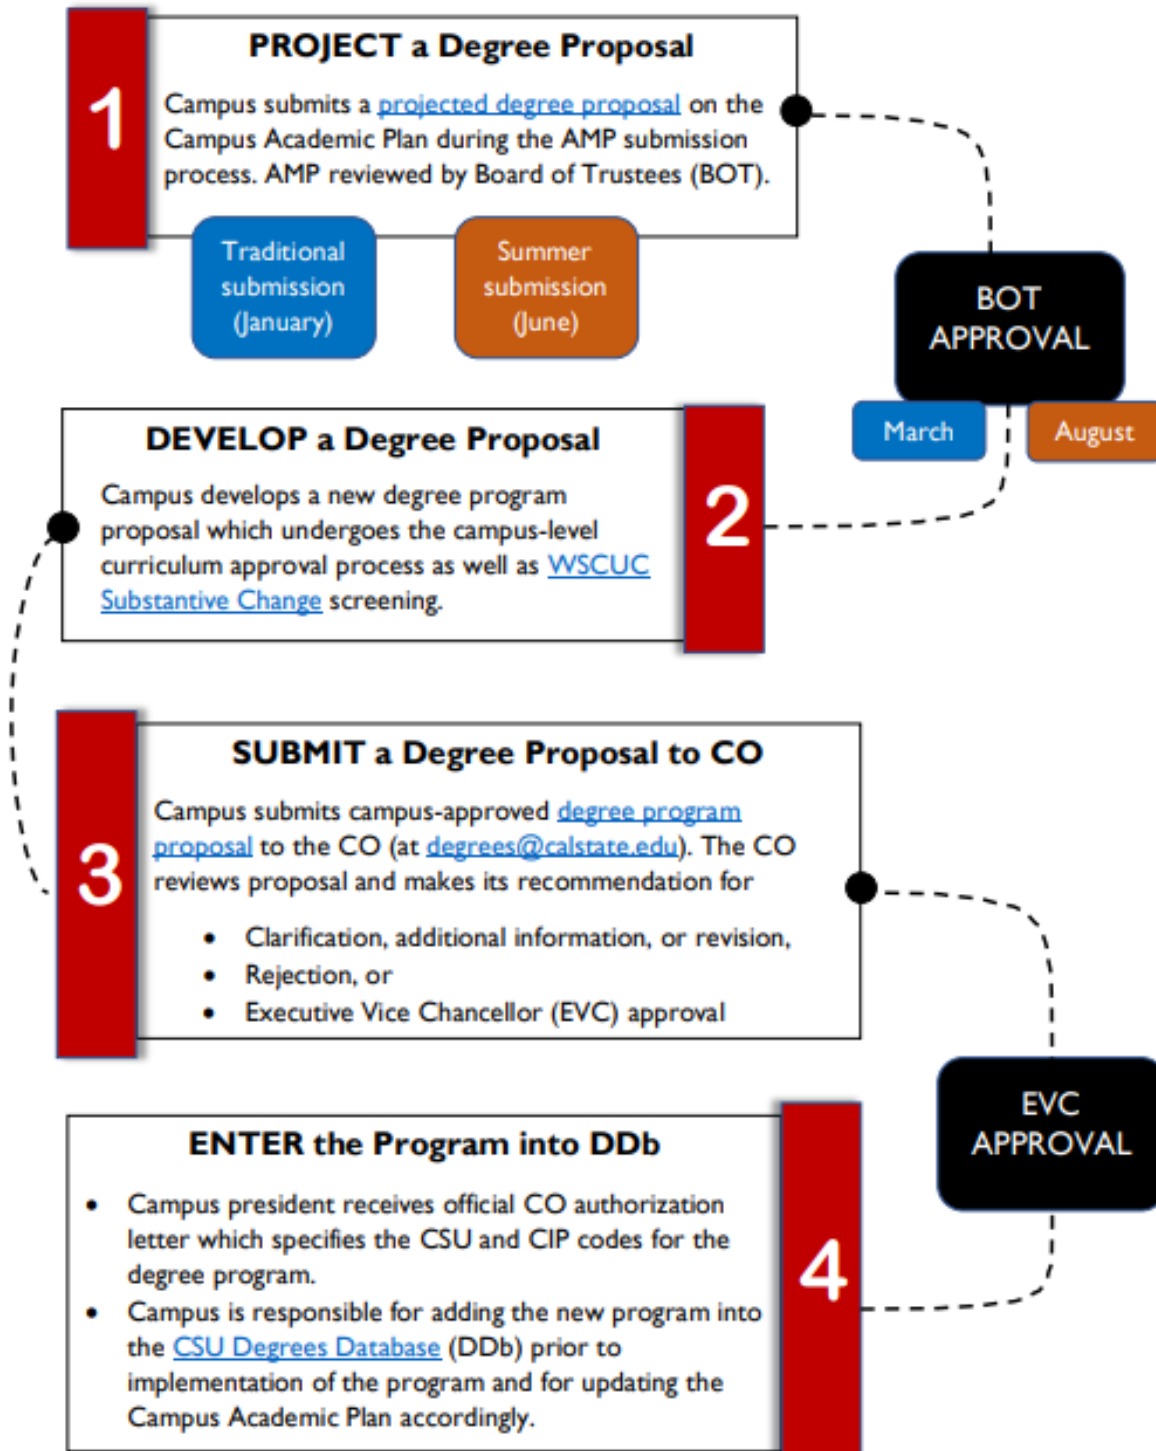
1

PROJECT a Degree Proposal

Campus submits a projected degree proposal on the Campus Academic Plan during the AMP submission process. AMP reviewed by Board of Trustees (BOT).

Traditional submission (January)

Summer submission (June)

BOT APPROVAL

March

August

DEVELOP a Degree Proposal

Campus develops a new degree program proposal which undergoes the campus-level curriculum approval process as well as WSCUC Substantive Change screening.

2

3

SUBMIT a Degree Proposal to CO

Campus submits campus-approved degree program proposal to the CO (at degrees@calstate.edu). The CO reviews proposal and makes its recommendation for

- Clarification, additional information, or revision,
- Rejection, or
- Executive Vice Chancellor (EVC) approval

EVC APPROVAL

ENTER the Program into DDb

- Campus president receives official CO authorization letter which specifies the CSU and CIP codes for the degree program.
- Campus is responsible for adding the new program into the CSU Degrees Database (DDb) prior to implementation of the program and for updating the Campus Academic Plan accordingly.

4